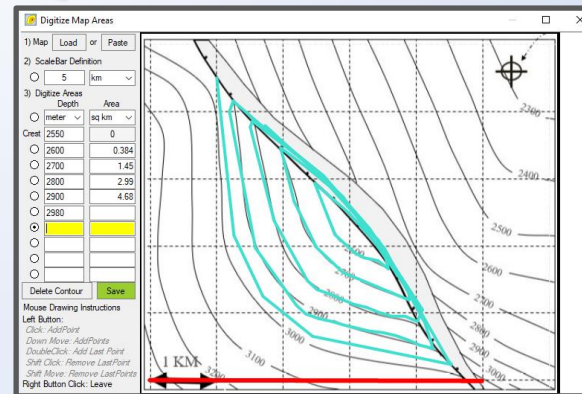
Digitize Map Areas

1) Map Load or Paste

2) ScaleBar Definition

5 km

3) Digitize Areas

Depth Area

meter sq km

Crest 2550 0

2600 0.384

2700 1.45

2800 2.99

2900 4.68

2980

Delete Contour Save

Mouse Drawing Instructions

Left Button:

Click: AddPoint

Down Move: AddPoints

DoubleClick: Add Last Point

Shift Click: Remove LastPoint

Shift Move: Remove LastPoints

Right Button Click: Leave

2300

2400

2500

2600

2700

2800

2900

3000

3100

3200

2800

2900

3000

1 KM